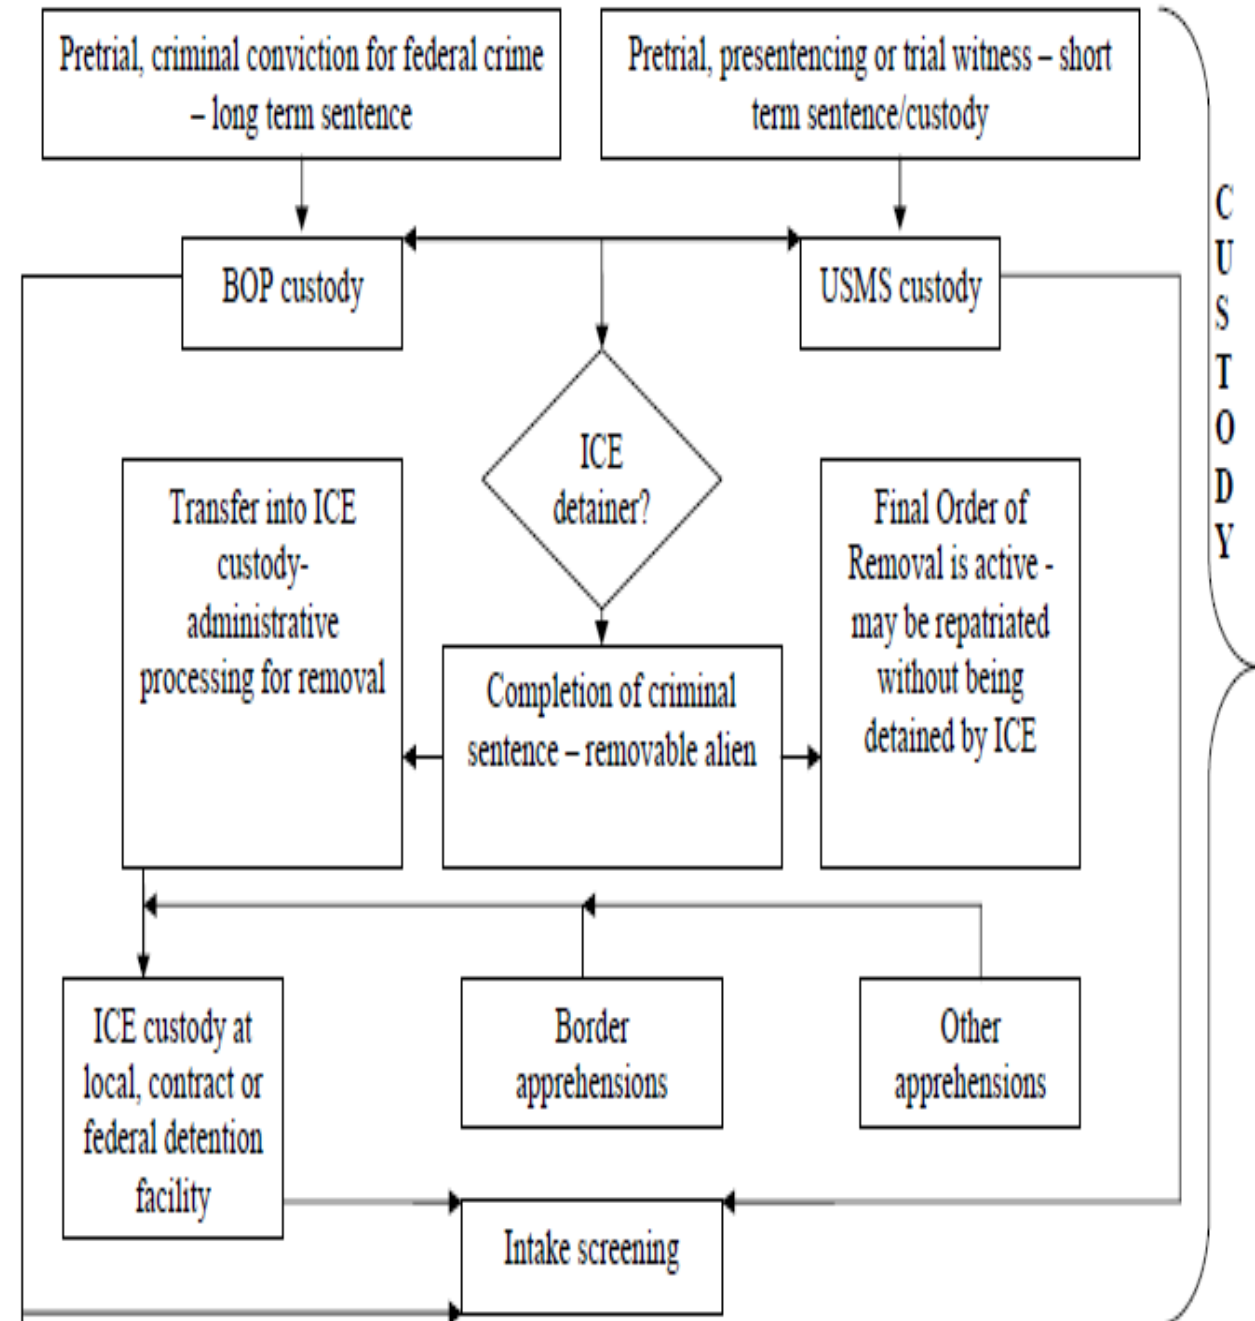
Pretrial, criminal conviction for federal crime – long term sentence

Pretrial, presentencing or trial witness – short term sentence/custody

BOP custody

USMS custody

ICE detainer?

Transfer into ICE custody- administrative processing for removal

Completion of criminal sentence – removable alien

Final Order of Removal is active - may be repatriated without being detained by ICE

ICE custody at local, contract or federal detention facility

Border apprehensions

Other apprehensions

Intake screening

CUSTODY